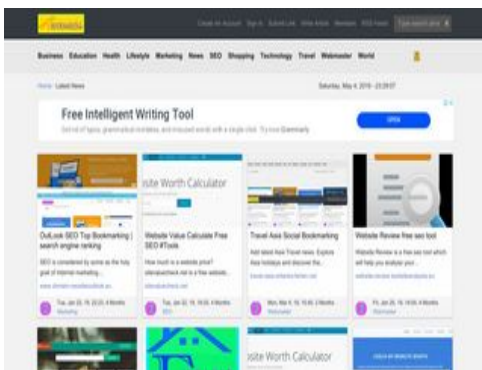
Create an Account Sign In Submit Link Write Article Newsletter RSS Feed

Business Education Health Lifestyle Marketing News SEO Shopping Technology Travel Webmaster World

Home Latest News

Saturday, May 4, 2019 - 23:29:07

Free Intelligent Writing Tool

Get rid of typos, grammatical mistakes, and misused words with a single click. Try now Grammarly

OPEN

OutLook SEO Top Bookmarking | search engine ranking

SEO is considered by some as the holy grail of internet marketing...

Tue, Jan 22, 19, 20:25, 4 Months

Marketing

site Worth Calculator

Website Value Calculate Free SEO #Tools

How much is a website price? sitevaluecheck.net is a free website...

Tue, Jan 22, 19, 19:50, 4 Months

SEO

Travel Asia Social Bookmarking

Add latest Asia Travel news. Explore Asia holidays and discover the...

Mon, Mar 4, 19, 10:00, 2 Months

Webmaster

Website Review free seo tool

Website Review is a free seo tool which will help you analyze your...

Fri, Jan 25, 19, 19:00, 4 Months

Webmaster

site Worth Calculator